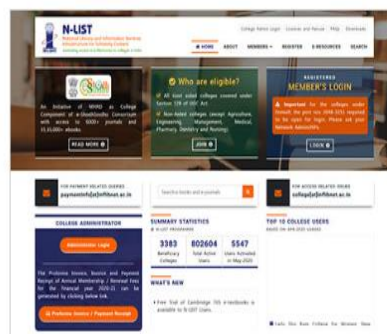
N-LIST

College Admin Login | License and Renewal | FAQs | Downloads

HOME | ABOUT | MEMBERS | REGISTER | E-RESOURCES | SEARCH

An Initiative of MHRD as College Component of e-ShodhSindhu Consortium with access to 6000+ journals and 31,35,000+ ebooks

READ MORE

Who are eligible?

All Govt aided colleges covered under Section 12B of UGC Act.

Non-Aided colleges (except Agriculture, Engineering, Management, Medical, Pharmacy, Dentistry and Nursing).

JOIN

REGISTERED
MEMBER'S LOGIN

Important for the colleges under Inflibnet the post Oct 2018 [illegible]

LOGIN

FOR PAYMENT RELATED QUERIES
paymentinfo[at]inflibnet.ac.in

FOR ACCESS RELATED ISSUES
college[at]inflibnet.ac.in

Search e-books and e-journals

COLLEGE ADMINISTRATOR

Administrator Login

The Proforma Invoice, Invoice and Payment Receipt of Annual Membership / Renewal Fees for the financial year 2020-21 can be generated by clicking below link.

Proforma Invoice / Payment Receipt

SUMMARY STATISTICS

3383
Beneficiary Colleges

802604
Total Active Users

5547
Users Activated in May 2020

WHAT'S NEW

Free Trial of Cambridge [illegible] e-textbooks is available to N-LIST Users.

TOP 10 COLLEGE USERS

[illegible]